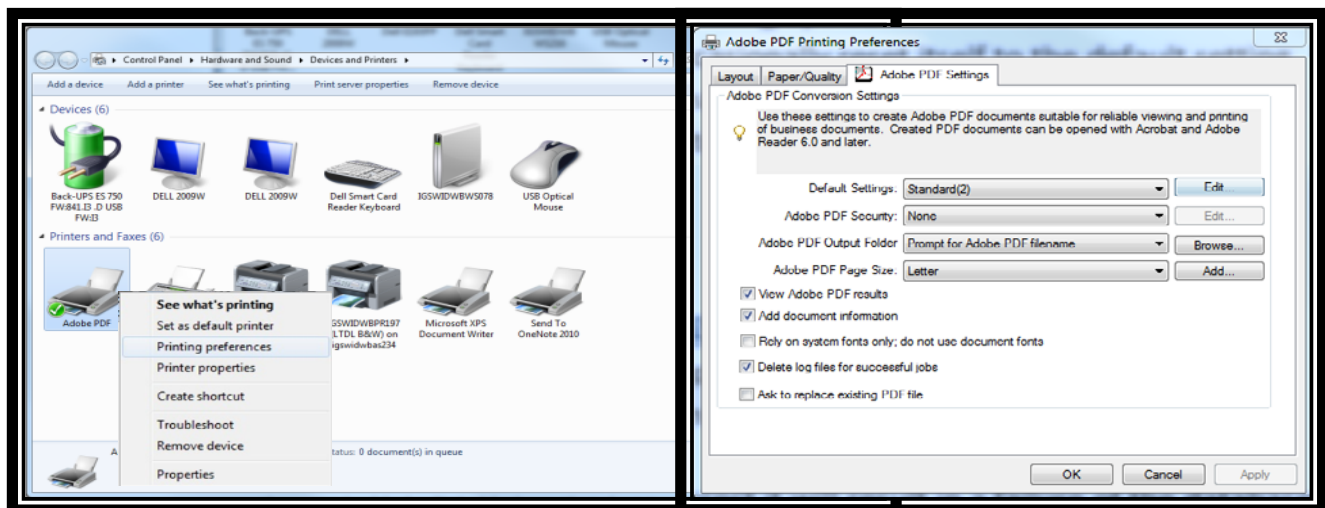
Control Panel ▸ Hardware and Sound ▸ Devices and Printers ▸

Add a device   Add a printer   See what's printing   Print server properties   Remove device

Devices (6)

Back-UPS ES 750 FW:841.I3 .D USB FW:I3

DELL 2009W

DELL 2009W

Dell Smart Card Reader Keyboard

IGSWIDWBW5078

USB Optical Mouse

Printers and Faxes (6)

Adobe PDF

See what's printing
Set as default printer
Printing preferences
Printer properties
Create shortcut
Troubleshoot
Remove device
Properties

IGSWIDWBPR197 (LTDL B&W) on igswidwbas234

Microsoft XPS Document Writer

Send To OneNote 2010

A

tatus: 0 document(s) in queue

Adobe PDF Printing Preferences

Layout   Paper/Quality   Adobe PDF Settings

Adobe PDF Conversion Settings

Use these settings to create Adobe PDF documents suitable for reliable viewing and printing of business documents. Created PDF documents can be opened with Acrobat and Adobe Reader 6.0 and later.

Default Settings: Standard(2)   Edit...

Adobe PDF Security: None   Edit...

Adobe PDF Output Folder Prompt for Adobe PDF filename   Browse...

Adobe PDF Page Size: Letter   Add...

View Adobe PDF results

Add document information

Rely on system fonts only; do not use document fonts

Delete log files for successful jobs

Ask to replace existing PDF file

OK   Cancel   Apply